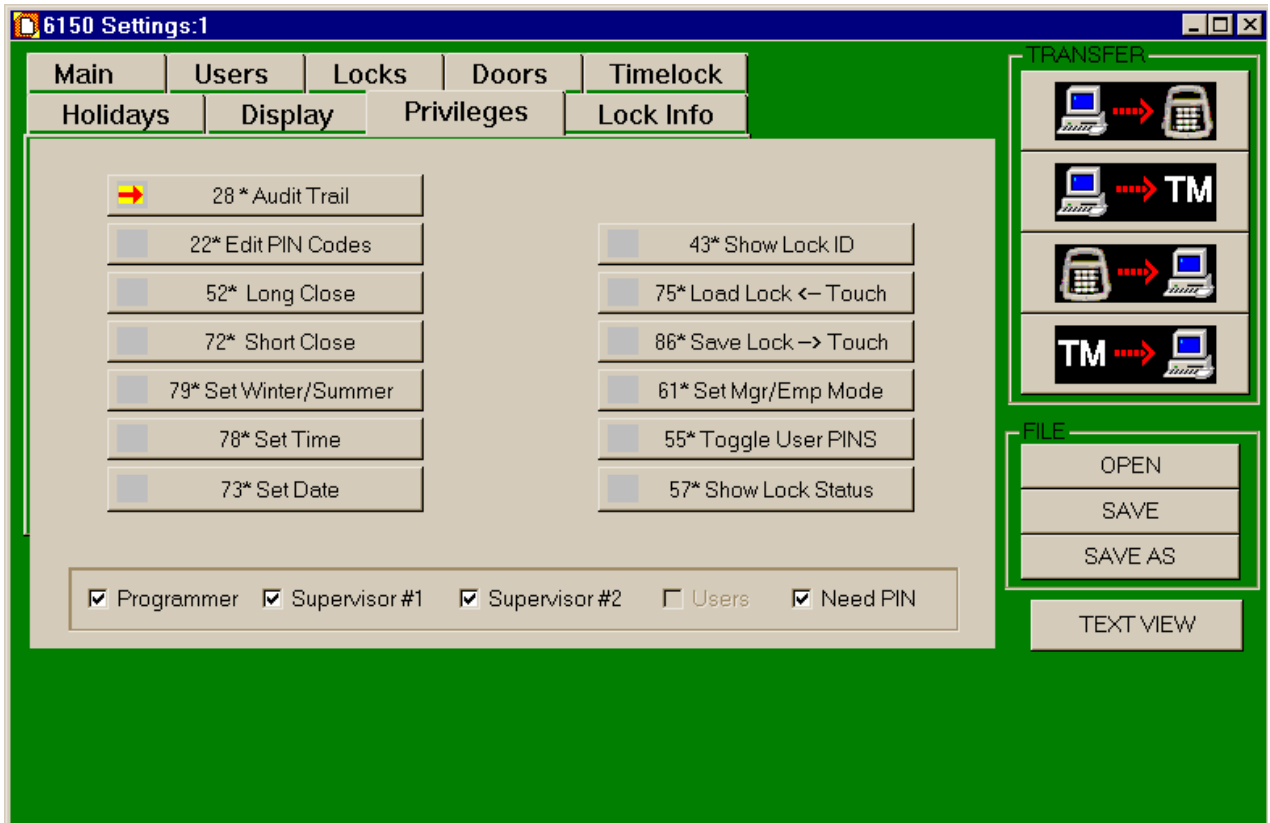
6150 Settings:1

Main
Users
Locks
Doors
Timelock
Holidays
Display
Privileges
Lock Info

28 * Audit Trail
22* Edit PIN Codes
52* Long Close
72* Short Close
79* Set Winter/Summer
78* Set Time
73* Set Date

43* Show Lock ID
75* Load Lock <-- Touch
86* Save Lock --> Touch
61* Set Mgr/Emp Mode
55* Toggle User PINS
57* Show Lock Status

☑ Programmer ☑ Supervisor #1 ☑ Supervisor #2 ☐ Users ☑ Need PIN

TRANSFER
TM
TM

FILE
OPEN
SAVE
SAVE AS

TEXT VIEW